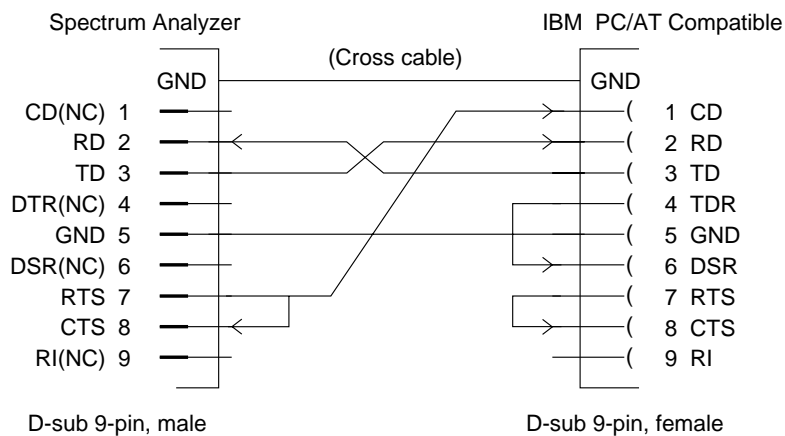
Spectrum Analyzer

IBM PC/AT Compatible

(Cross cable)

GND

GND

CD(NC) 1
RD 2
TD 3
DTR(NC) 4
GND 5
DSR(NC) 6
RTS 7
CTS 8
RI(NC) 9

1 CD
2 RD
3 TD
4 TDR
5 GND
6 DSR
7 RTS
8 CTS
9 RI

D-sub 9-pin, male

D-sub 9-pin, female